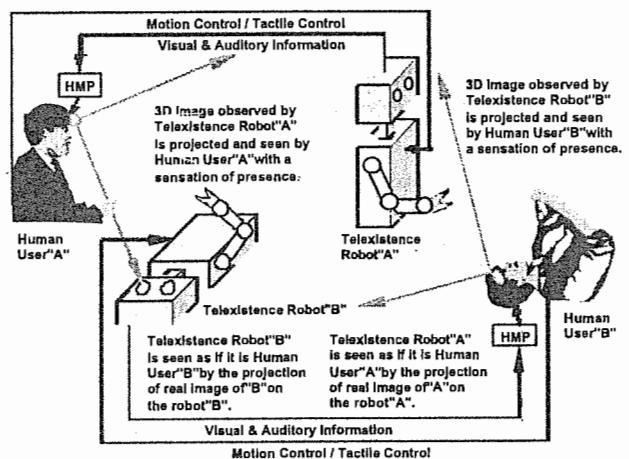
Motion Control / Tactile Control

Visual & Auditory Information

HMP

3D Image observed by Telexistence Robot"A" is projected and seen by Human User"A"with a sensation of presence.

3D Image observed by Telexistence Robot"B" is projected and seen by Human User"B"with a sensation of presence.

Human User"A"

Telexistence Robot"A"

Telexistence Robot"B"

Human User"B"

HMP

Telexistence Robot"B" is seen as if it is Human User"B"by the projection of real image of"B"on the robot"B".

Telexistence Robot"A" is seen as if it is Human User"A"by the projection of real image of"A"on the robot"A".

Visual & Auditory Information

Motion Control / Tactile Control